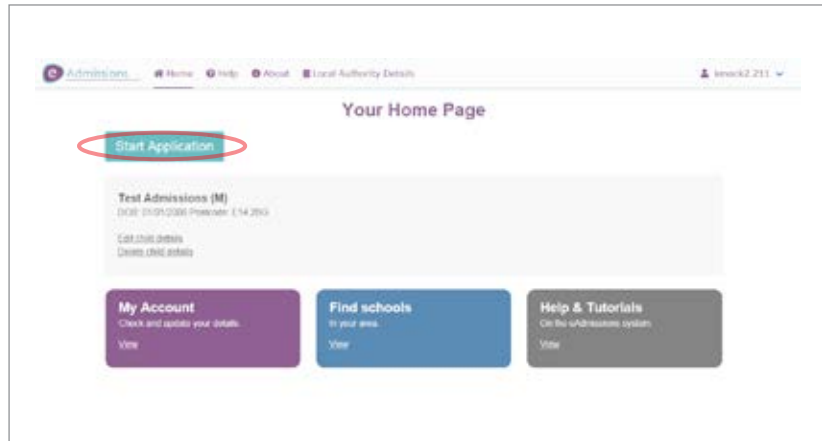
Admissions

Home Help About Local Authority Details

knock2.211

Your Home Page

Start Application

Test Admissions (M)

DOB: 01/01/2006 Postcode: E14 2BG

Edit child details

Delete child details

My Account

Check and update your details

View

Find schools

In your area

View

Help & Tutorials

On the eAdmissions system

View